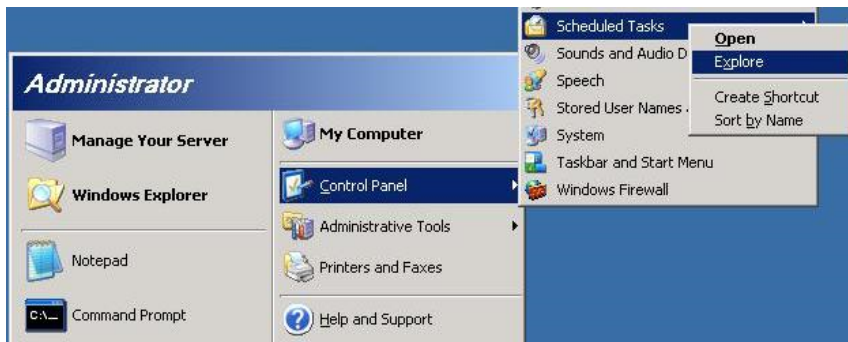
Administrator

Manage Your Server

Windows Explorer

Notepad

Command Prompt

My Computer

Control Panel

Administrative Tools

Printers and Faxes

Help and Support

Scheduled Tasks

Sounds and Audio D

Speech

Stored User Names

System

Taskbar and Start Menu

Windows Firewall

Open

Explore

Create Shortcut

Sort by Name